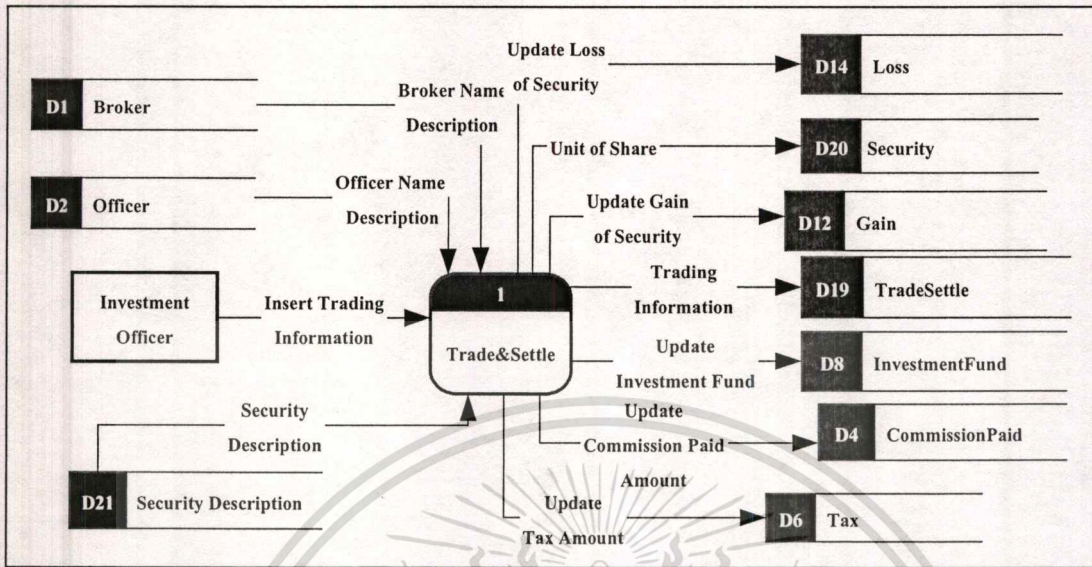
D1 Broker

D2 Officer

Investment Officer

Insert Trading Information

Broker Name Description

Officer Name Description

Update Loss of Security

Unit of Share

Update Gain of Security

Trading Information

Update Investment Fund

Update Commission Paid Amount

Update Tax Amount

Security Description

1

Trade&Settle

D14 Loss

D20 Security

D12 Gain

D19 TradeSettle

D8 InvestmentFund

D4 CommissionPaid

D6 Tax

D21 Security Description